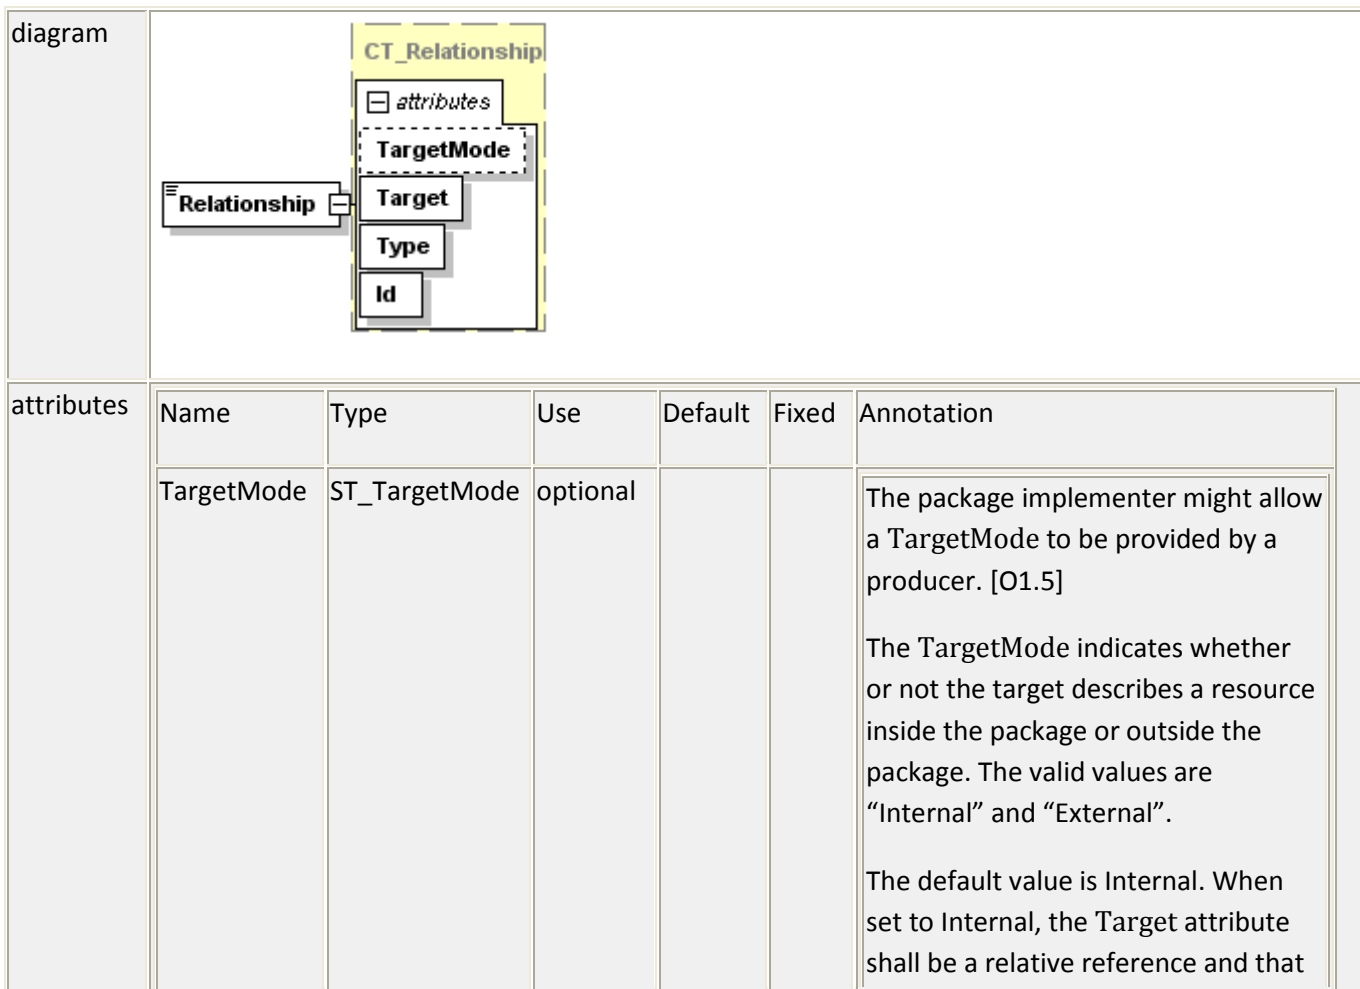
| diagram | CT_Relationship attributes TargetMode Relationship Target Type Id |
|---|---|

| attributes | | | | | | |
|---|---|---|---|---|---|---|
| | Name | Type | Use | Default | Fixed | Annotation |
| | TargetMode | ST_TargetMode | optional | | | The package implementer might allow a TargetMode to be provided by a producer. [O1.5]<br><br>The TargetMode indicates whether or not the target describes a resource inside the package or outside the package. The valid values are “Internal” and “External”.<br><br>The default value is Internal. When set to Internal, the Target attribute shall be a relative reference and that |